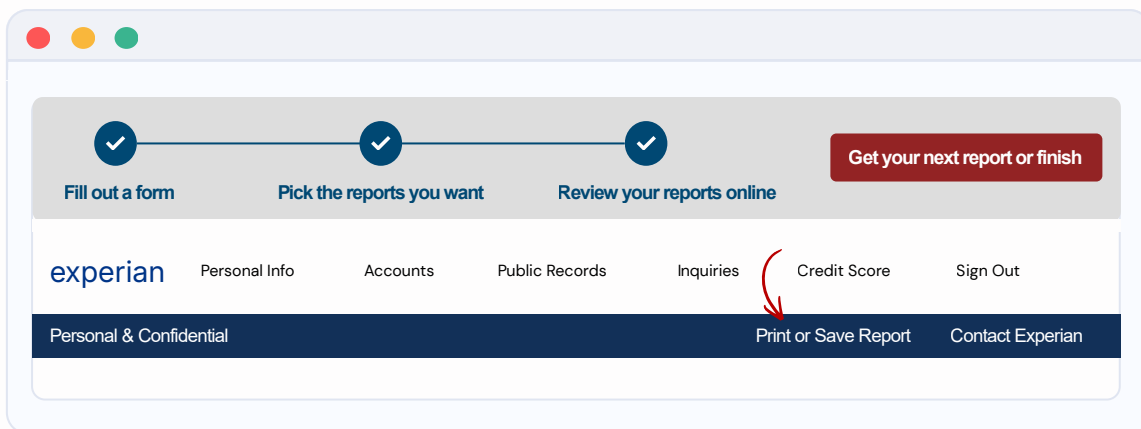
Fill out a form

Pick the reports you want

Review your reports online

Get your next report or finish

experian

Personal Info

Accounts

Public Records

Inquiries

Credit Score

Sign Out

Personal & Confidential

Print or Save Report

Contact Experian